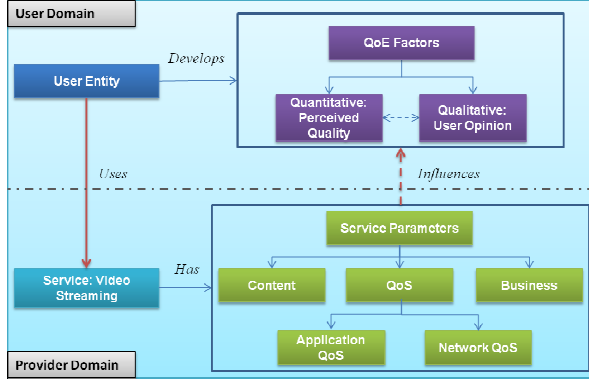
User Domain

User Entity

Develops

QoE Factors

Quantitative: Perceived Quality

Qualitative: User Opinion

Uses

Influences

Service Parameters

Service: Video Streaming

Has

Content

QoS

Business

Application QoS

Network QoS

Provider Domain